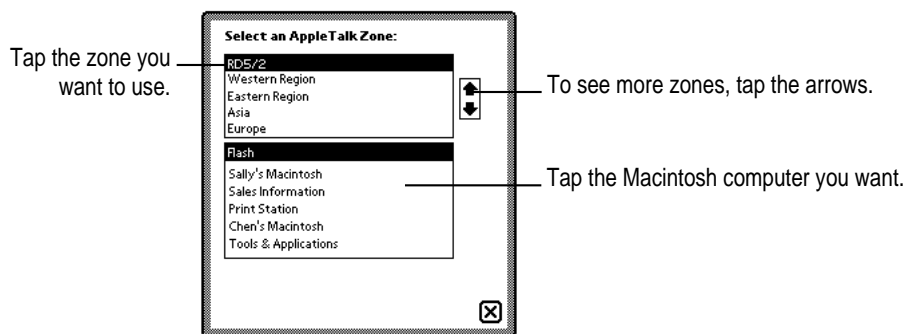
Tap the zone you want to use.

Select an AppleTalk Zone:

RD5/2
Western Region
Eastern Region
Asia
Europe

To see more zones, tap the arrows.

Flash
Sally's Macintosh
Sales Information
Print Station
Chen's Macintosh
Tools & Applications

Tap the Macintosh computer you want.